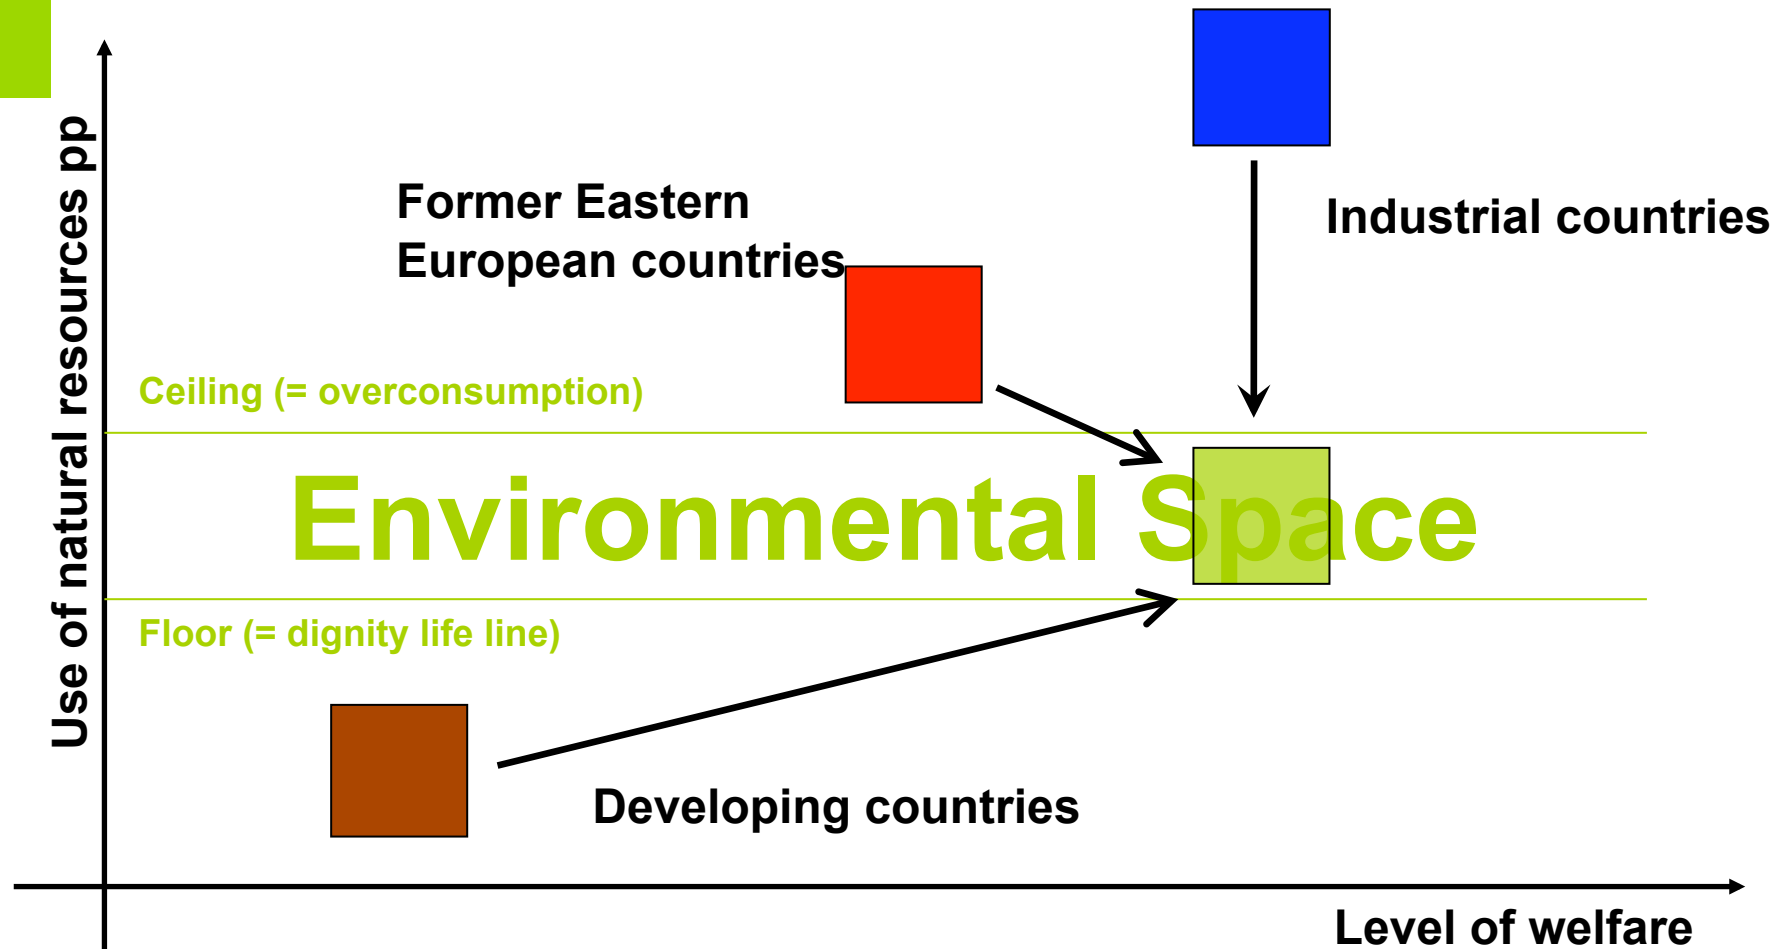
Use of natural resources pp

Former Eastern European countries

Industrial countries

Ceiling (= overconsumption)

Environmental Space

Floor (= dignity life line)

Developing countries

Level of welfare